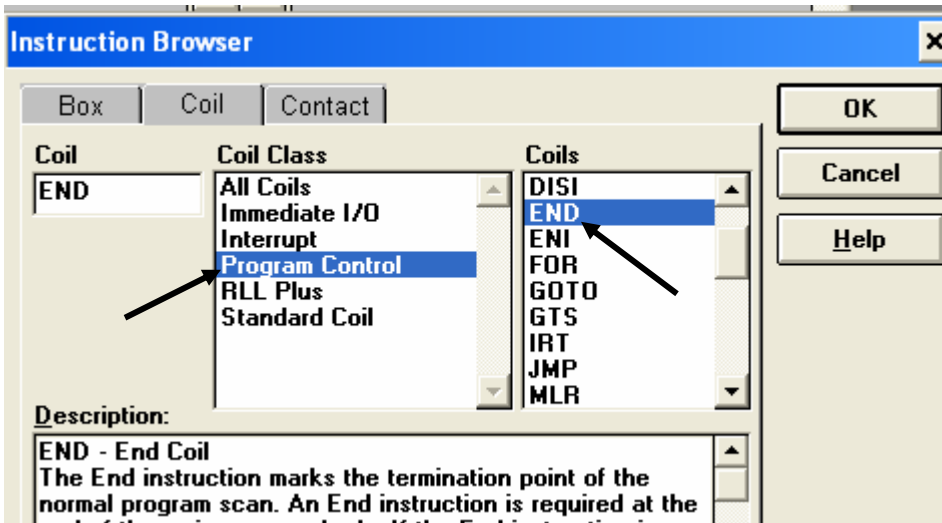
Instruction Browser

Box
Coil
Contact

OK
Cancel
Help

Coil
END

Coil Class
All Coils
Immediate I/O
Interrupt
Program Control
RLL Plus
Standard Coil

Coils
DISI
END
ENI
FOR
GOTO
GTS
IRT
JMP
MLR

Description:
END - End Coil
The End instruction marks the termination point of the normal program scan. An End instruction is required at the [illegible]